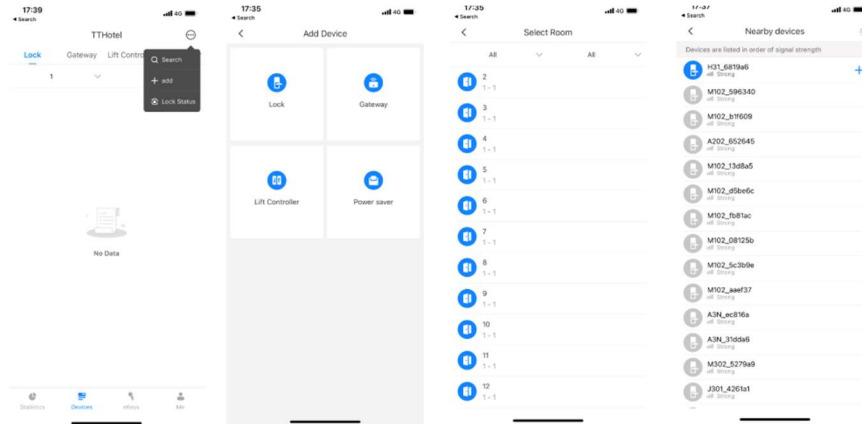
17:39
◂ Search
4G
TTHotel
Lock Gateway Lift Contro
1
Search
+ add
Lock Status
No Data
Statistics Devices eKeys Me

17:35
◂ Search
4G
Add Device
Lock
Gateway
Lift Controller
Power saver

17:35
4G
Select Room
All All
2
1 - 1
3
1 - 1
4
1 - 1
5
1 - 1
6
1 - 1
7
1 - 1
8
1 - 1
9
1 - 1
10
1 - 1
11
1 - 1
12
1 - 1

17:37
◂ Search
4G
Nearby devices
Devices are listed in order of signal strength
H31_6819a6
Strong
+
M102_596340
Strong
M102_b1f609
Strong
A202_652645
Strong
M102_13d8a5
Strong
M102_d5be6c
Strong
M102_fb81ac
Strong
M102_08125b
Strong
M102_5c3b9e
Strong
M102_aaef37
Strong
A3N_ec816a
Strong
A3N_31dda6
Strong
M302_5279a9
Strong
J301_4261a1
Strong